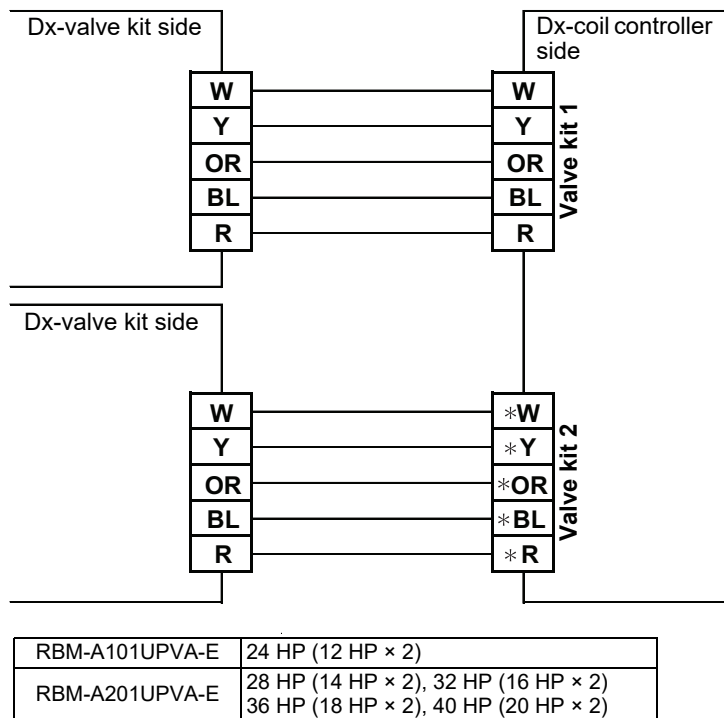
Dx-valve kit side

Dx-coil controller side

| W |  | W |
| Y |  | Y |
| OR |  | OR |
| BL |  | BL |
| R |  | R |

Valve kit 1

Dx-valve kit side

| W |  | ∗W |
| Y |  | ∗Y |
| OR |  | ∗OR |
| BL |  | ∗BL |
| R |  | ∗R |

Valve kit 2

| RBM-A101UPVA-E | 24 HP (12 HP × 2) |
|---|---|
| RBM-A201UPVA-E | 28 HP (14 HP × 2), 32 HP (16 HP × 2) 36 HP (18 HP × 2), 40 HP (20 HP × 2) |